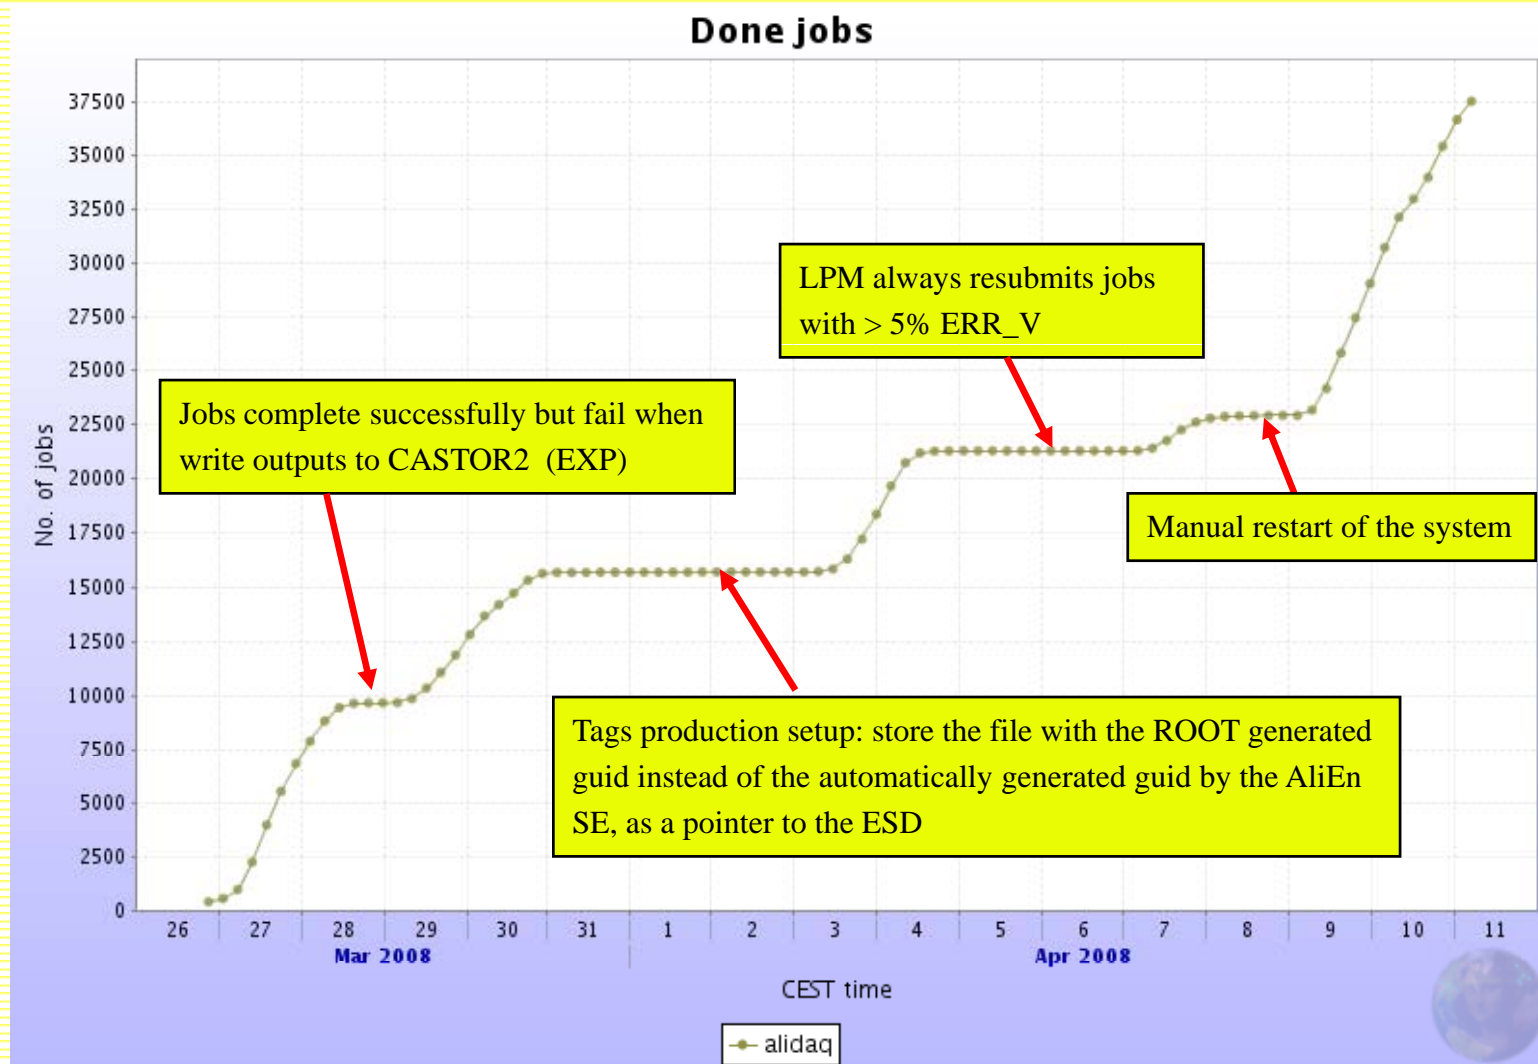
Done jobs

No. of jobs

37500
35000
32500
30000
27500
25000
22500
20000
17500
15000
12500
10000
7500
5000
2500
0

LPM always resubmits jobs with > 5% ERR_V

Jobs complete successfully but fail when write outputs to CASTOR2 (EXP)

Manual restart of the system

Tags production setup: store the file with the ROOT generated guid instead of the automatically generated guid by the AliEn SE, as a pointer to the ESD

26 27 28 29 30 31 1 2 3 4 5 6 7 8 9 10 11

Mar 2008

Apr 2008

CEST time

alidaq